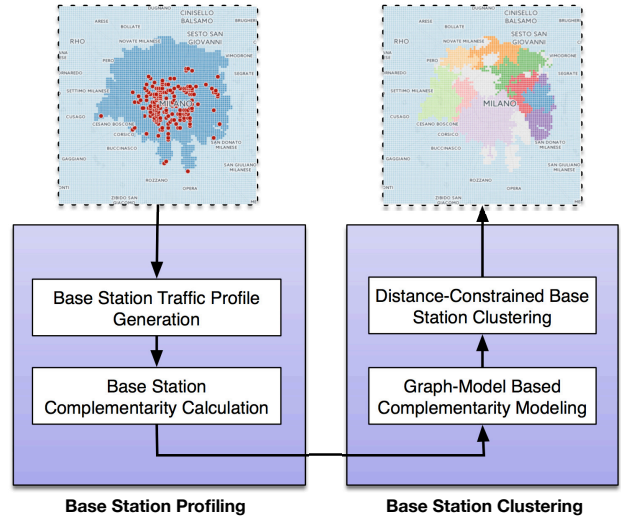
CINISELLO BALSAMO
SESTO SAN GIOVANNI
RHO
SETTIMO MILANESE
MILANO
CUSAGO
CESANO BOSCONE
CORSICO
BUCCINASCO
ROZZANO
OPERA
SAN GIULIANO MILANESE
ARESE
BRUGHERIO
VIMODRONE

CINISELLO BALSAMO
SESTO SAN GIOVANNI
RHO
SETTIMO MILANESE
MILANO
CUSAGO
CESANO BOSCONE
CORSICO
BUCCINASCO
ROZZANO
OPERA
SAN GIULIANO MILANESE
ARESE
BRUGHERIO
VIMODRONE

Base Station Traffic Profile Generation

Base Station Complementarity Calculation

Distance-Constrained Base Station Clustering

Graph-Model Based Complementarity Modeling

Base Station Profiling

Base Station Clustering